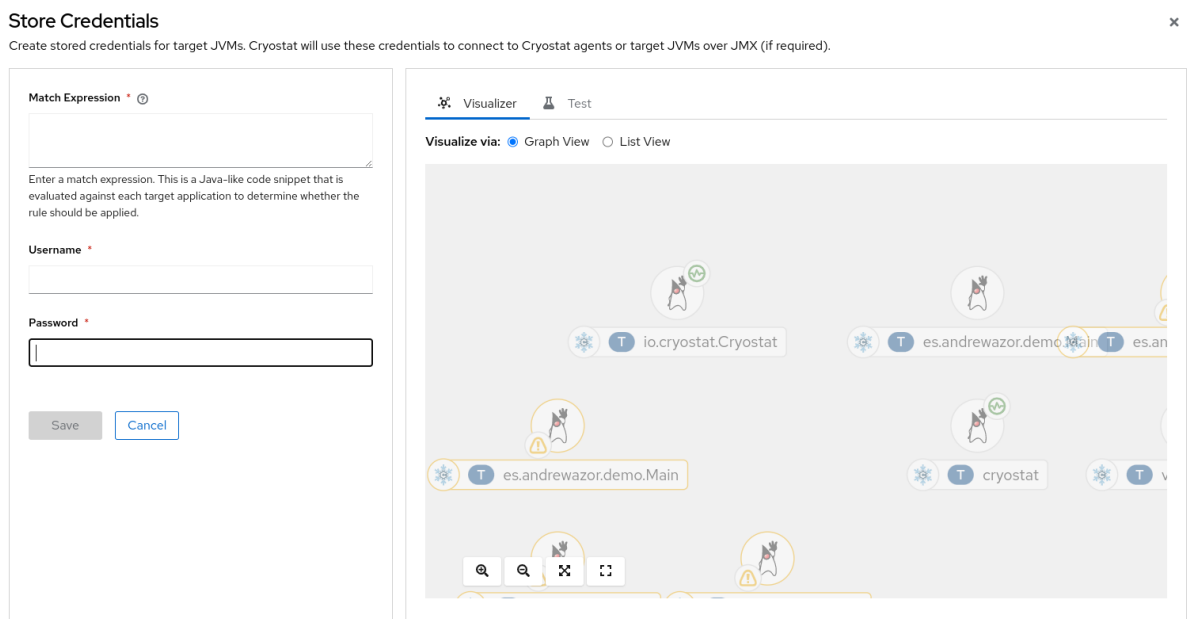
Store Credentials

×

Create stored credentials for target JVMs. Cryostat will use these credentials to connect to Cryostat agents or target JVMs over JMX (if required).

Match Expression *

Enter a match expression. This is a Java-like code snippet that is evaluated against each target application to determine whether the rule should be applied.

Username *

Password *

Save

Cancel

Visualizer

Test

Visualize via: Graph View List View

T io.cryostat.Cryostat

T es.andrewazor.demo.Main

T es.an

T es.andrewazor.demo.Main

T cryostat

T v